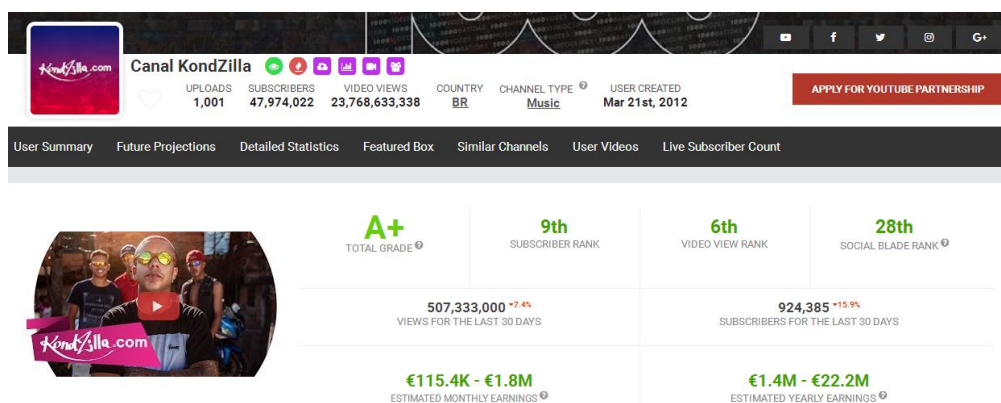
KondZilla.com

Canal KondZilla

UPLOADS 1,001 SUBSCRIBERS 47,974,022 VIDEO VIEWS 23,768,633,338 COUNTRY BR CHANNEL TYPE Music USER CREATED Mar 21st, 2012

APPLY FOR YOUTUBE PARTNERSHIP

User Summary Future Projections Detailed Statistics Featured Box Similar Channels User Videos Live Subscriber Count

KondZilla.com

A+
TOTAL GRADE

9th
SUBSCRIBER RANK

6th
VIDEO VIEW RANK

28th
SOCIAL BLADE RANK

507,333,000 -7.4%
VIEWS FOR THE LAST 30 DAYS

924,385 -15.9%
SUBSCRIBERS FOR THE LAST 30 DAYS

€115.4K - €1.8M
ESTIMATED MONTHLY EARNINGS

€1.4M - €22.2M
ESTIMATED YEARLY EARNINGS